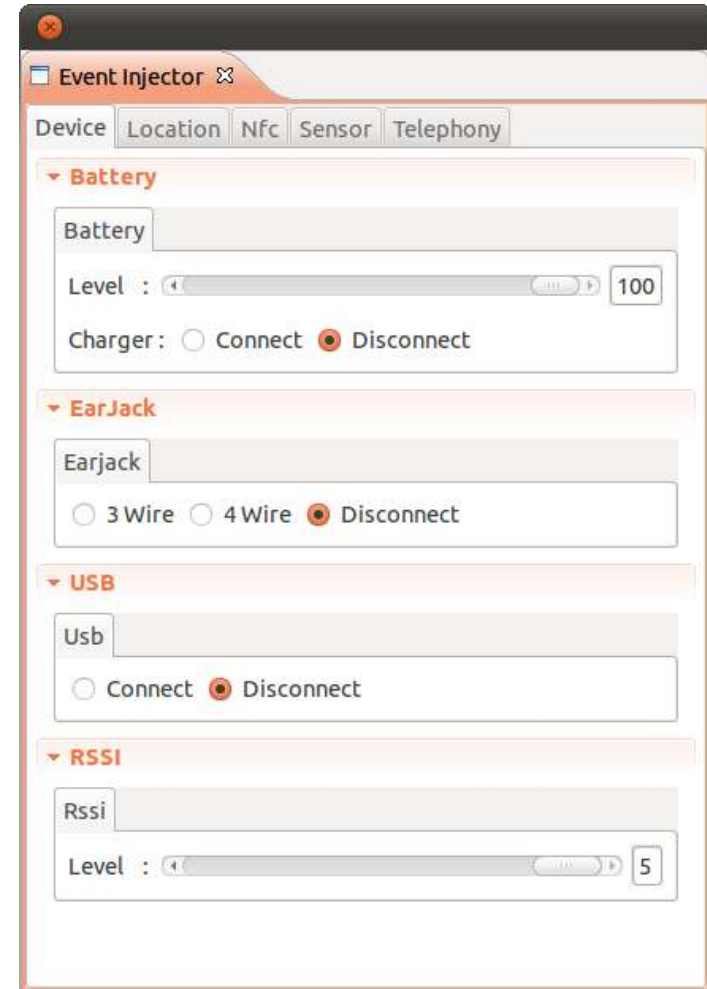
Event Injector

Device Location Nfc Sensor Telephony

Battery

Battery

Level : 100

Charger : Connect Disconnect

EarJack

Earjack

3 Wire 4 Wire Disconnect

USB

Usb

Connect Disconnect

RSSI

Rssi

Level : 5